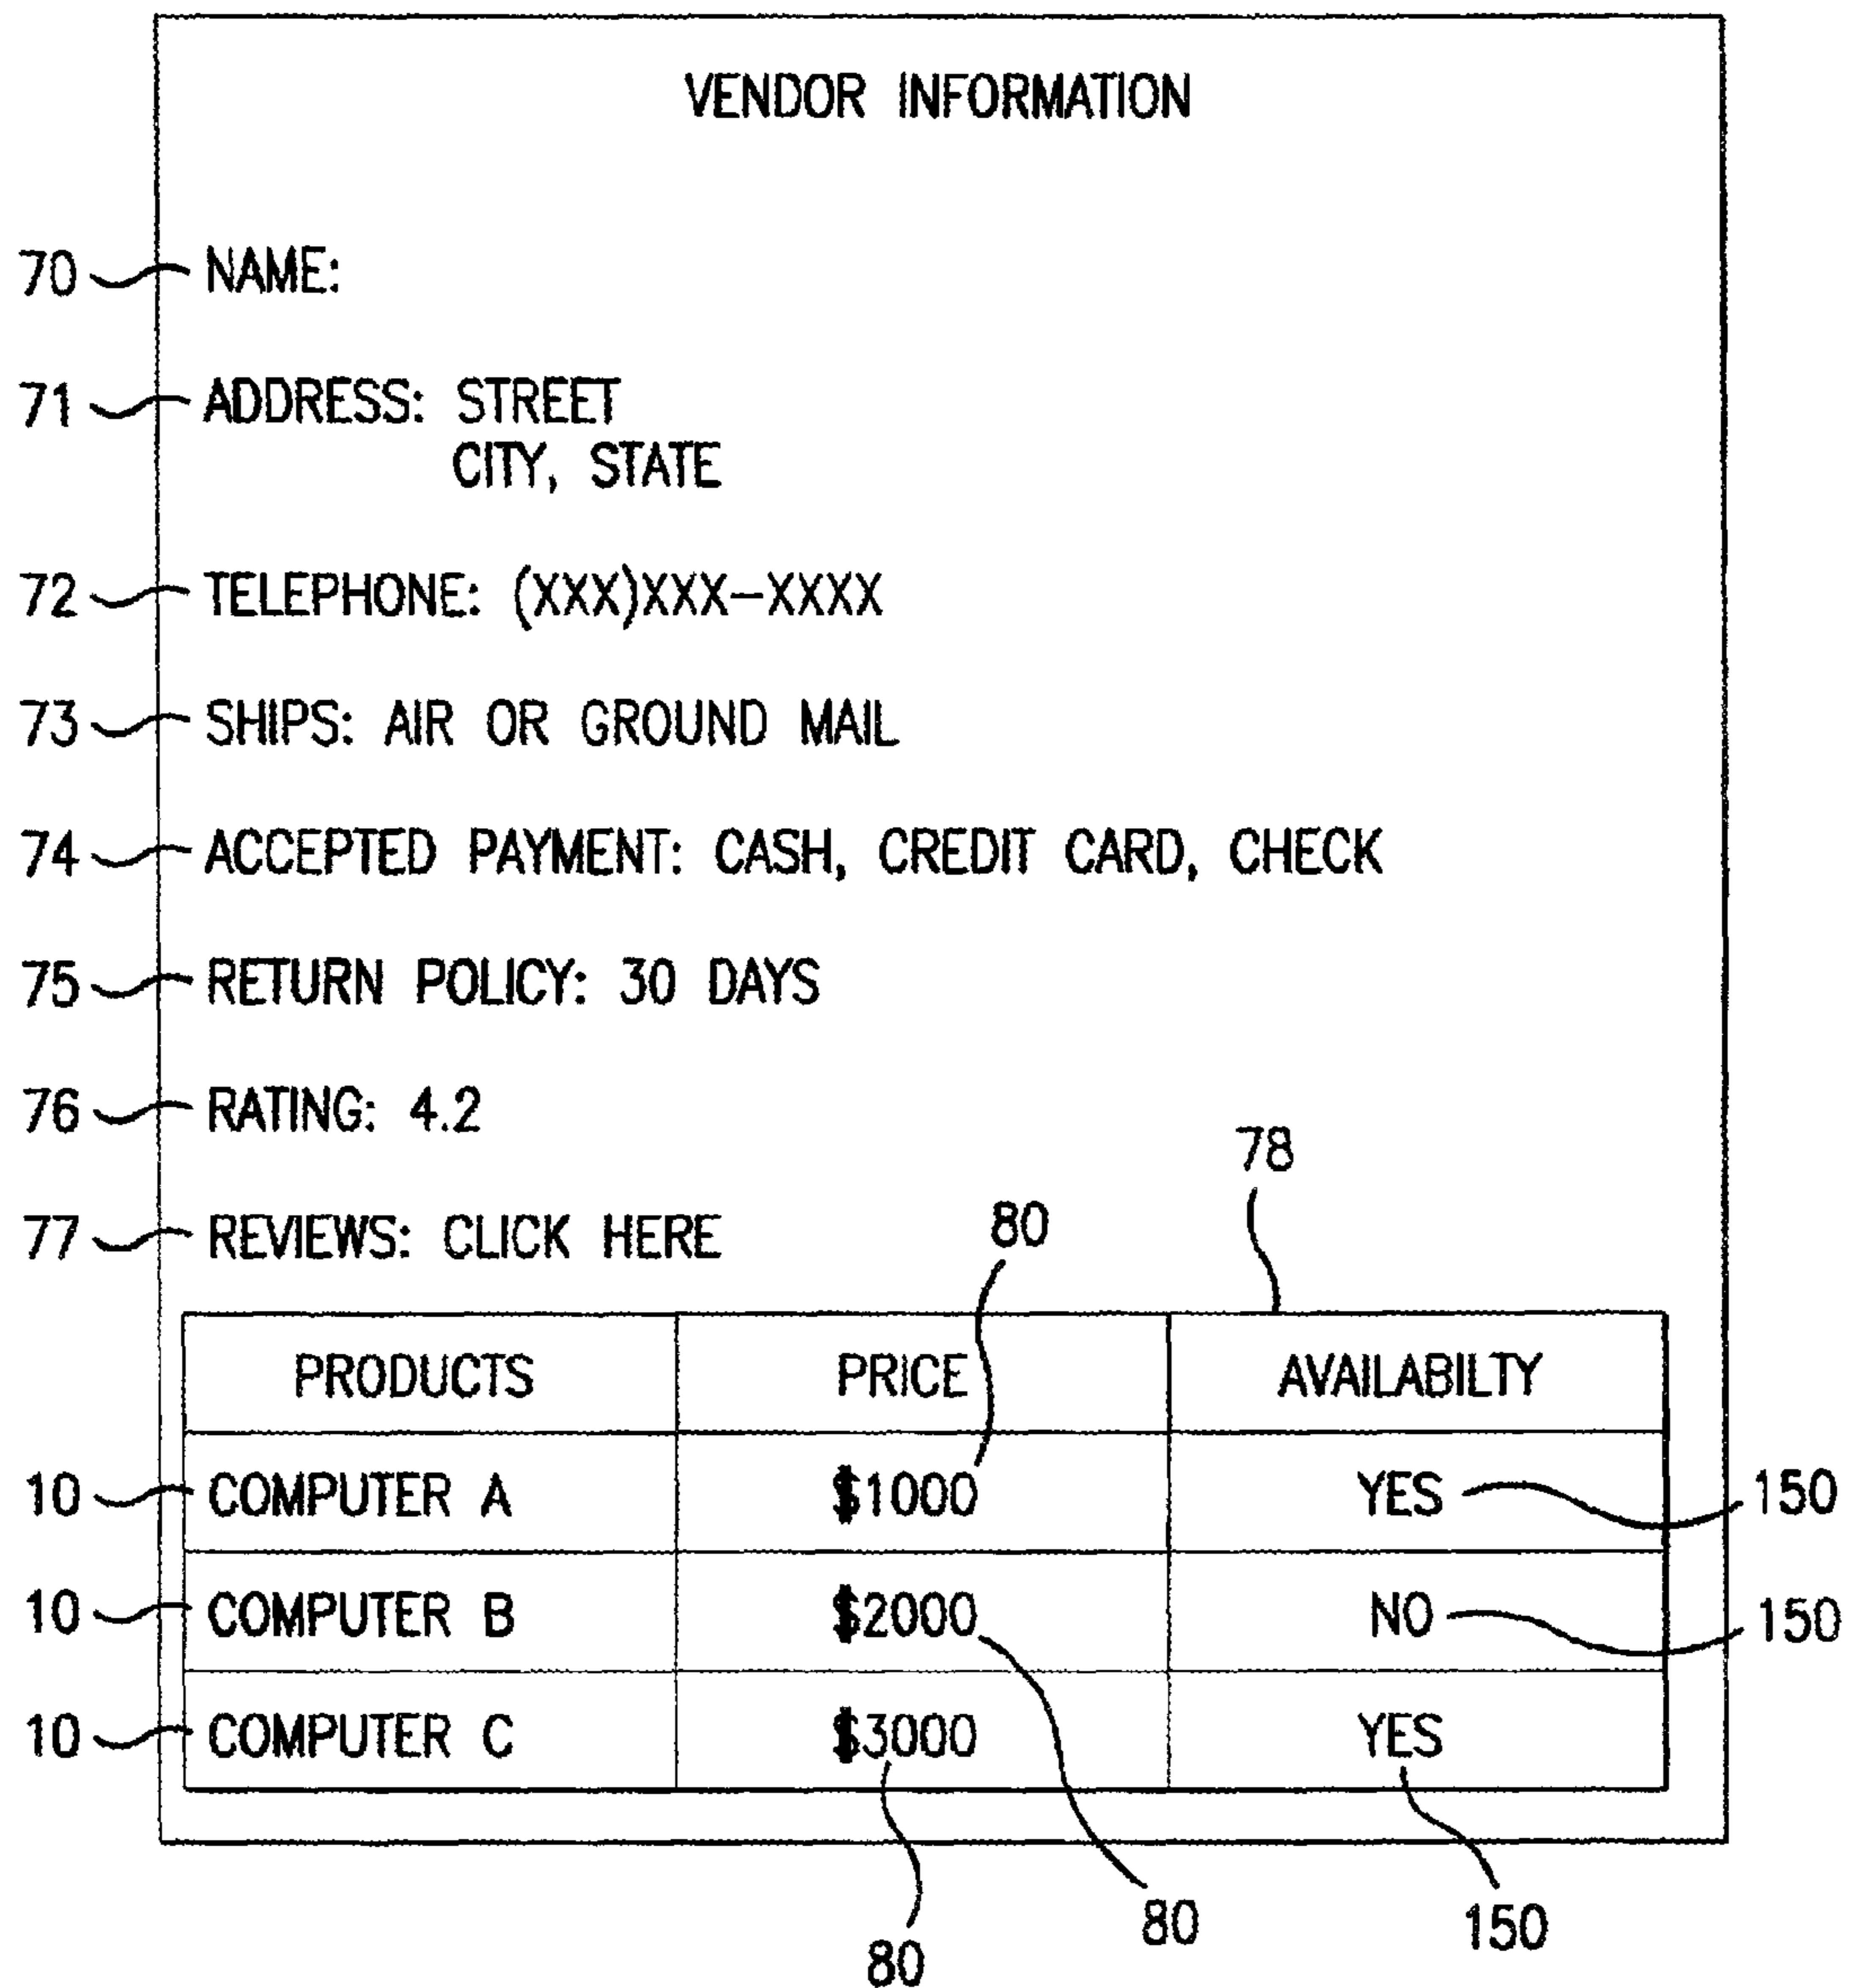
VENDOR INFORMATION

70 NAME:

71 ADDRESS: STREET
CITY, STATE

72 TELEPHONE: (XXX)XXX–XXXX

73 SHIPS: AIR OR GROUND MAIL

74 ACCEPTED PAYMENT: CASH, CREDIT CARD, CHECK

75 RETURN POLICY: 30 DAYS

76 RATING: 4.2

78

77 REVIEWS: CLICK HERE

80

| PRODUCTS | PRICE | AVAILABILTY |
|---|---|---|
| COMPUTER A | \$1000 | YES |
| COMPUTER B | \$2000 | NO |
| COMPUTER C | \$3000 | YES |

10
10
10

150
150

80
80
150